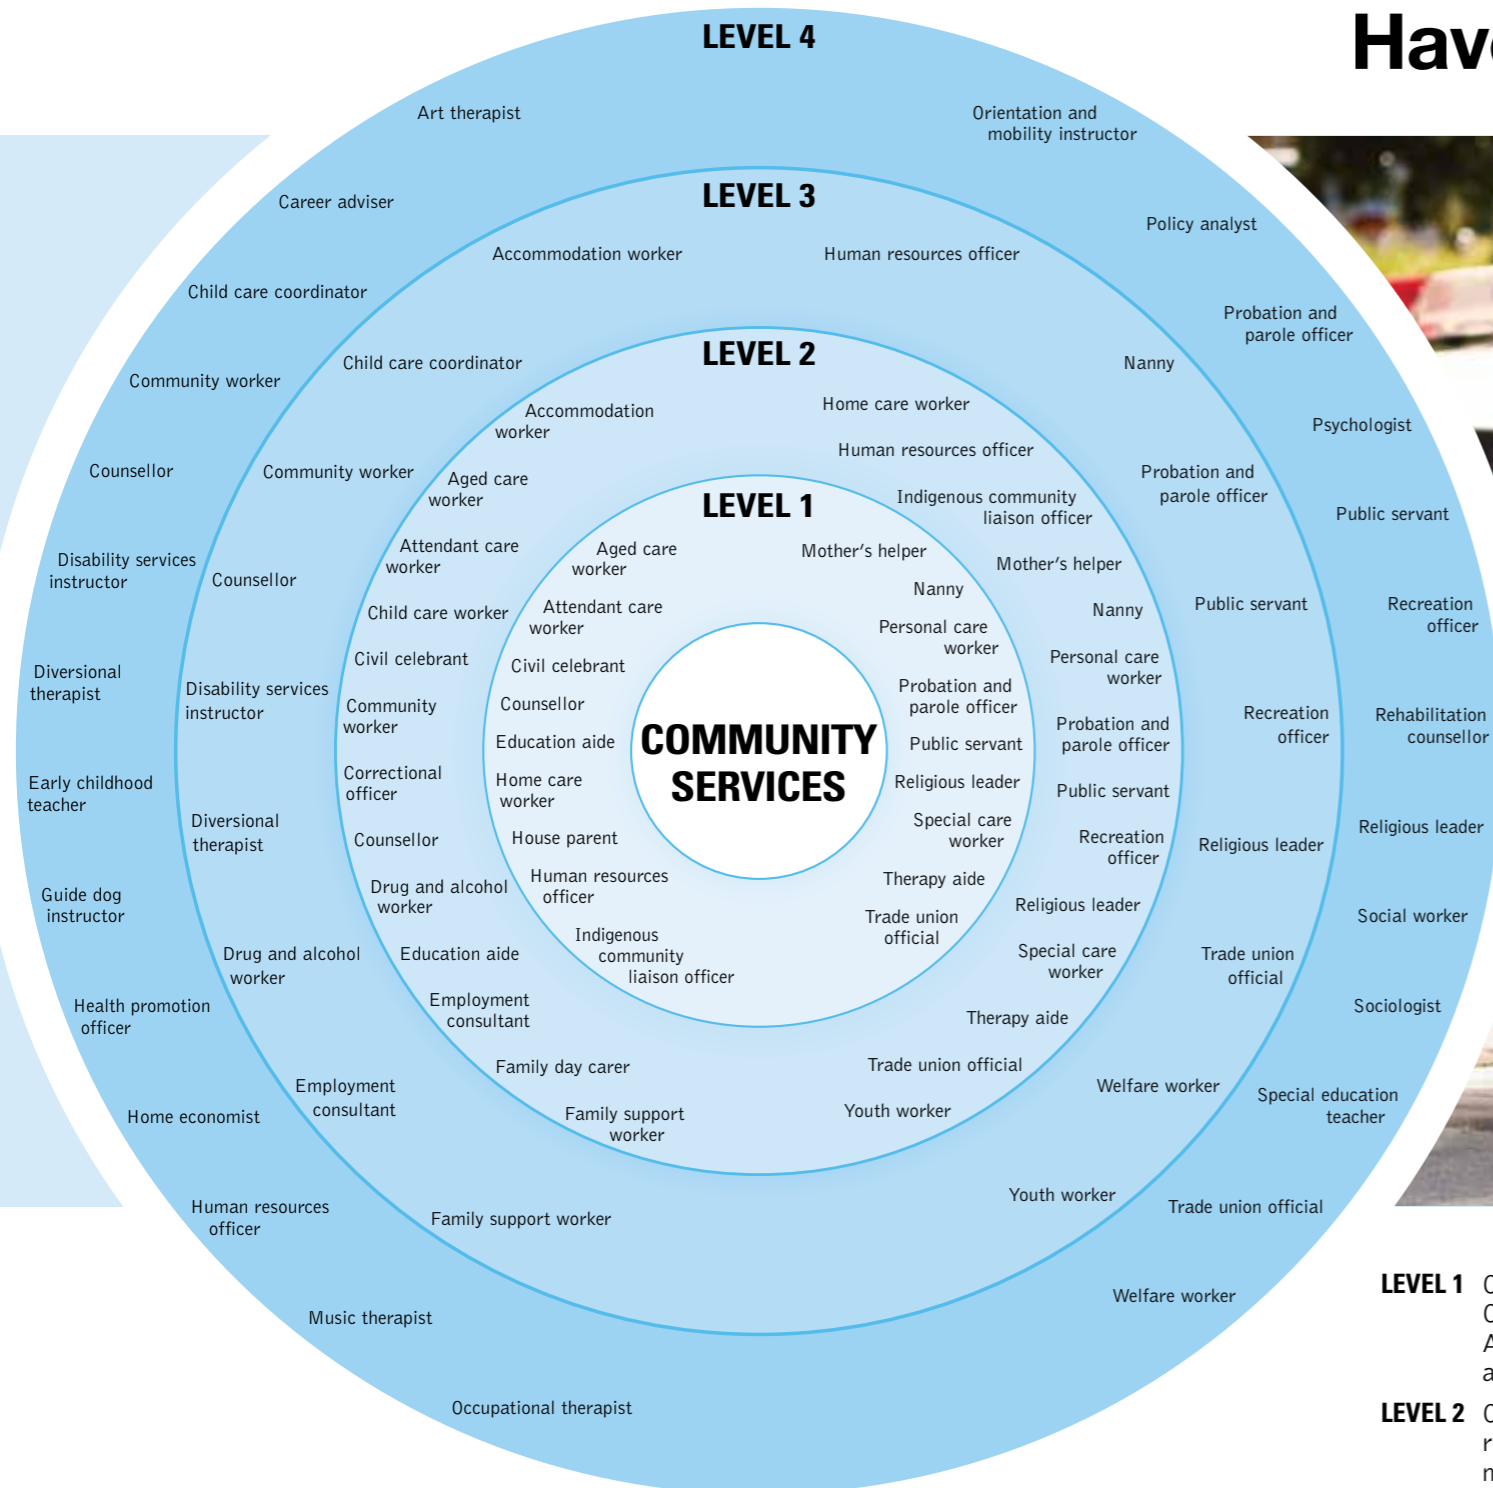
Hav

LEVEL 4

Art therapist

Orientation and mobility instructor

Career adviser

Policy analyst

Child care coordinator

Probation and parole officer

Community worker

Psychologist

Counsellor

Public servant

Disability services instructor

Recreation officer

Diversional therapist

Rehabilitation counsellor

Early childhood teacher

Religious leader

Guide dog instructor

Social worker

Health promotion officer

Sociologist

Home economist

Special education teacher

Human resources officer

Trade union official

Music therapist

Welfare worker

Occupational therapist

LEVEL 3

Accommodation worker

Human resources officer

Child care coordinator

Nanny

Community worker

Probation and parole officer

Counsellor

Public servant

Disability services instructor

Recreation officer

Diversional therapist

Religious leader

Drug and alcohol worker

Trade union official

Employment consultant

Welfare worker

Family support worker

Youth worker

LEVEL 2

Accommodation worker

Home care worker

Aged care worker

Human resources officer

Attendant care worker

Indigenous community liaison officer

Child care worker

Mother's helper

Civil celebrant

Nanny

Community worker

Personal care worker

Correctional officer

Probation and parole officer

Counsellor

Public servant

Drug and alcohol worker

Recreation officer

Education aide

Religious leader

Employment consultant

Special care worker

Family day carer

Therapy aide

Family support worker

Trade union official

Youth worker

LEVEL 1

Aged care worker

Mother's helper

Attendant care worker

Nanny

Civil celebrant

Personal care worker

Counsellor

Probation and parole officer

Education aide

Public servant

Home care worker

Religious leader

House parent

Special care worker

Human resources officer

Therapy aide

Indigenous community liaison officer

Trade union official

COMMUNITY SERVICES

LEVEL 1 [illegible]

LEVEL 2 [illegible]